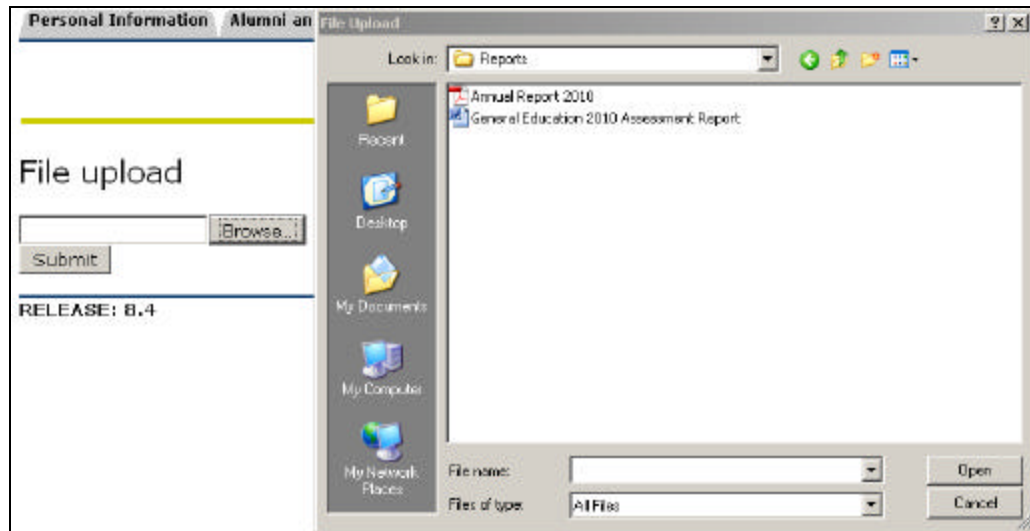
Personal Information
Alumni an

File upload

Browse...
Submit

RELEASE: 8.4

File Upload
? X
Look in: Reports

Recent
Desktop
My Documents
My Computer
My Network Places

Annual Report 2010
General Education 2010 Assessment Report

File name:
Files of type: All Files

Open
Cancel